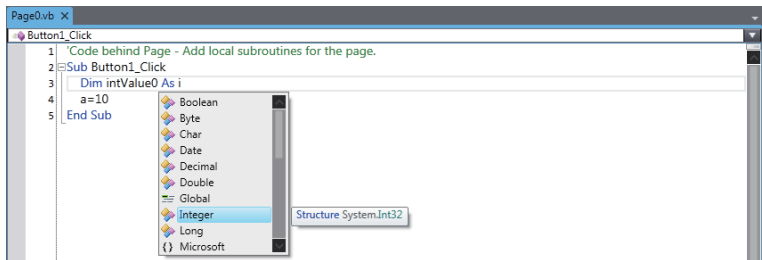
Page0.vb ×

Button1_Click

1 'Code behind Page - Add local subroutines for the page.
2 Sub Button1_Click
3 Dim intValue0 As i
4 a=10
5 End Sub

Boolean
Byte
Char
Date
Decimal
Double
Global
Integer
Long
Microsoft

Structure System.Int32